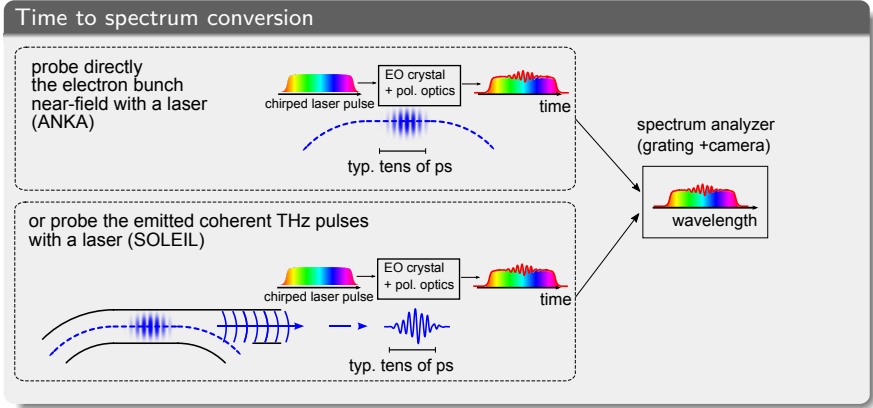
Time to spectrum conversion

probe directly the electron bunch near-field with a laser (ANKA)

chirped laser pulse

EO crystal + pol. optics

time

typ. tens of ps

spectrum analyzer (grating +camera)

wavelength

or probe the emitted coherent THz pulses with a laser (SOLEIL)

chirped laser pulse

EO crystal + pol. optics

time

typ. tens of ps